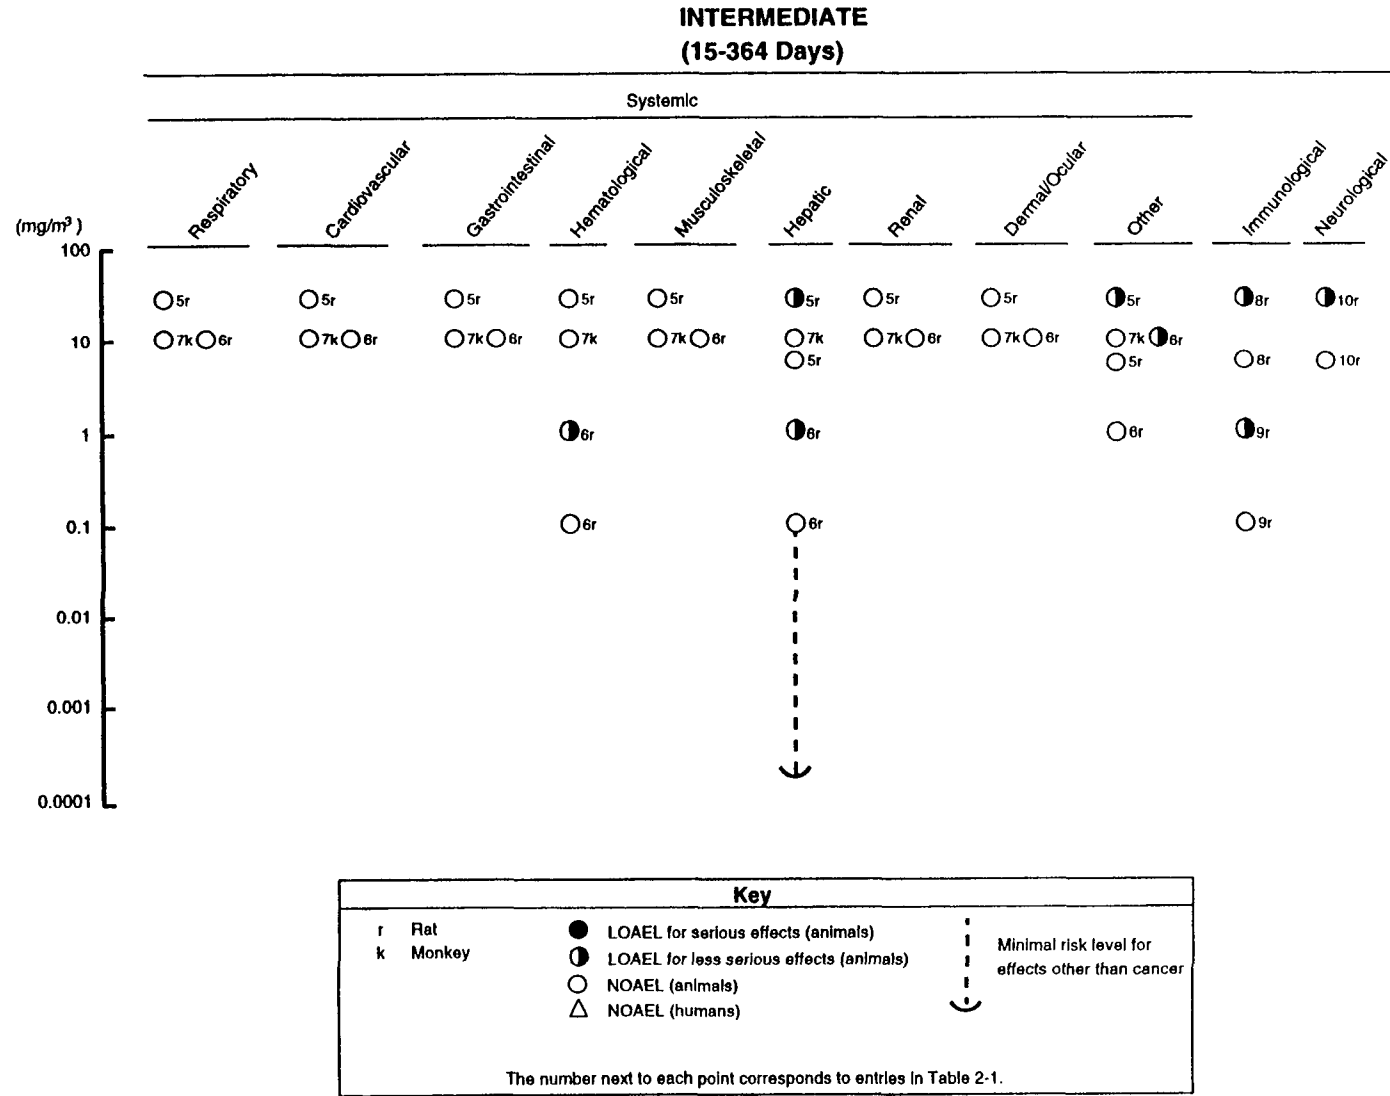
INTERMEDIATE
(15-364 Days)

Systemic

Respiratory

Cardiovascular

Gastrointestinal

Hematological

Musculoskeletal

Hepatic

Renal

Dermal/Ocular

Other

Immunological

Neurological

(mg/m³)

100

10

1

0.1

0.01

0.001

0.0001

5r 5r 5r 5r 5r 5r 5r 5r 5r 8r 10r

7k 6r 7k 6r 7k 6r 7k 7k 6r 7k 7k 6r 7k 6r 7k 6r

5r 5r 8r 10r

6r 6r 6r 9r

6r 6r 9r

Key

r Rat
k Monkey

LOAEL for serious effects (animals)
LOAEL for less serious effects (animals)
NOAEL (animals)
NOAEL (humans)

Minimal risk level for effects other than cancer

The number next to each point corresponds to entries in Table 2-1.